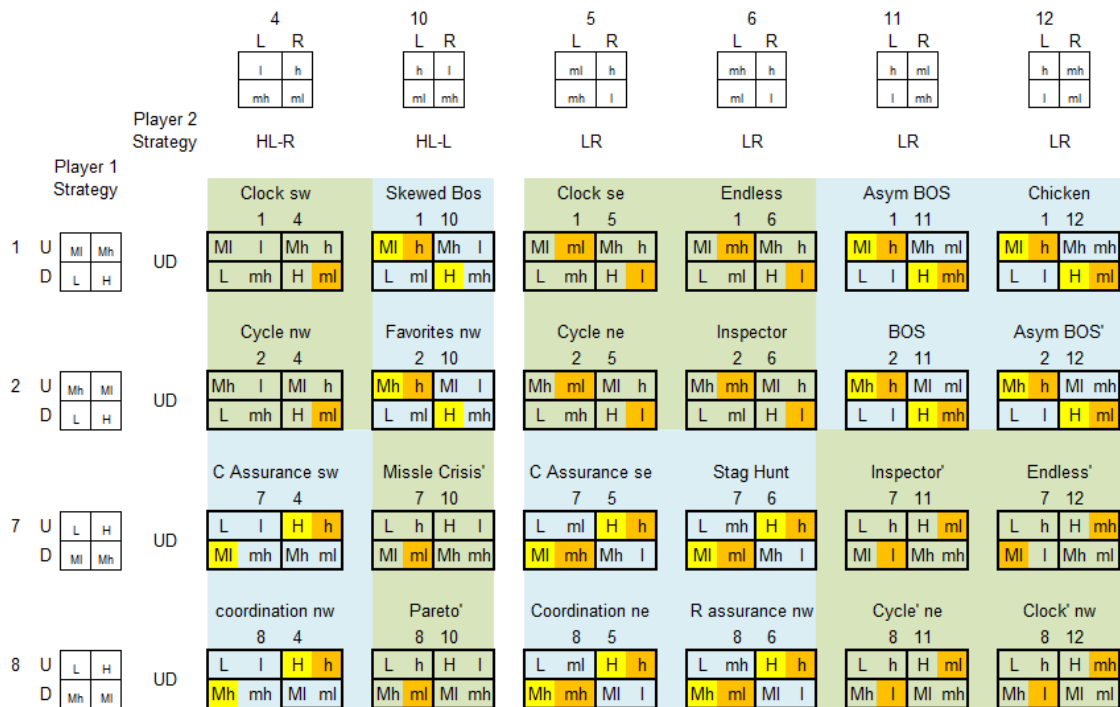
| | | 4 | 10 | 5 | 6 | 11 | 12 |
|---|---|---|---|---|---|---|---|
| | | L R | L R | L R | L R | L R | L R |
| | | l h / mh ml | h l / ml mh | ml h / mh l | mh h / ml l | h ml / l mh | h mh / l ml |
| | Player 2 Strategy | HL-R | HL-L | LR | LR | LR | LR |

Player 1 Strategy

| | | | | | | | |
|---|---|---|---|---|---|---|---|
| | | Clock sw | Skewed Bos | Clock se | Endless | Asym BOS | Chicken |
| | | 1 4 | 1 10 | 1 5 | 1 6 | 1 11 | 1 12 |
| 1 U: Ml Mh / D: L H | UD | Ml l Mh h / L mh H ml | Ml h Mh l / L ml H mh | Ml ml Mh h / L mh H l | Ml mh Mh h / L ml H l | Ml h Mh ml / L l H mh | Ml h Mh mh / L l H ml |
| | | Cycle nw | Favorites nw | Cycle ne | Inspector | BOS | Asym BOS' |
| | | 2 4 | 2 10 | 2 5 | 2 6 | 2 11 | 2 12 |
| 2 U: Mh Ml / D: L H | UD | Mh l Ml h / L mh H ml | Mh h Ml l / L ml H mh | Mh ml Ml h / L mh H l | Mh mh Ml h / L ml H l | Mh h Ml ml / L l H mh | Mh h Ml mh / L l H ml |
| | | C Assurance sw | Missle Crisis' | C Assurance se | Stag Hunt | Inspector' | Endless' |
| | | 7 4 | 7 10 | 7 5 | 7 6 | 7 11 | 7 12 |
| 7 U: L H / D: Ml Mh | UD | L l H h / Ml mh Mh ml | L h H l / Ml ml Mh mh | L ml H h / Ml mh Mh l | L mh H h / Ml ml Mh l | L h H ml / Ml l Mh mh | L h H mh / Ml l Mh ml |
| | | coordination nw | Pareto' | Coordination ne | R assurance nw | Cycle' ne | Clock' nw |
| | | 8 4 | 8 10 | 8 5 | 8 6 | 8 11 | 8 12 |
| 8 U: L H / D: Mh Ml | UD | L l H h / Mh mh Ml ml | L h H l / Mh ml Ml mh | L ml H h / Mh mh Ml l | L mh H h / Mh ml Ml l | L h H ml / Mh l Ml mh | L h H mh / Mh l Ml ml |